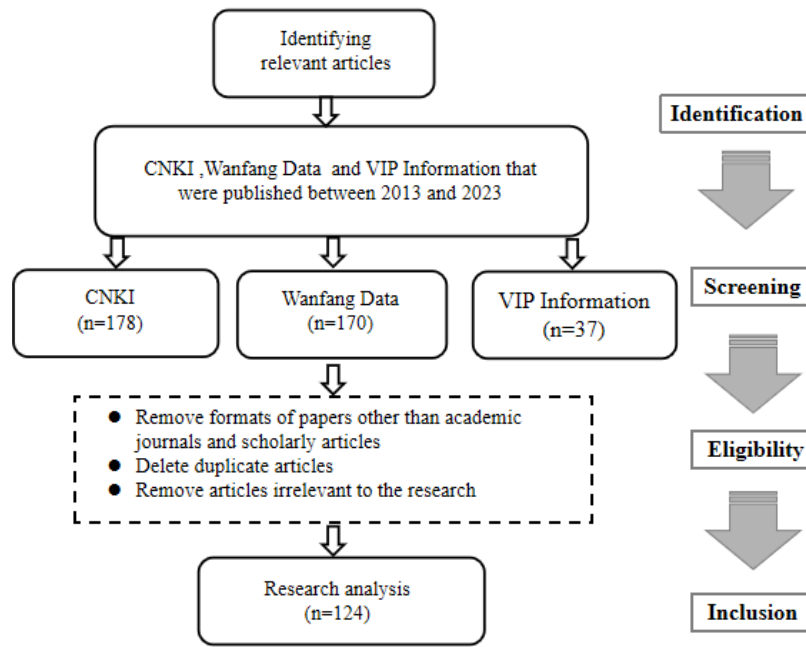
Identifying relevant articles

CNKI ,Wanfang Data and VIP Information that were published between 2013 and 2023

CNKI (n=178)

Wanfang Data (n=170)

VIP Information (n=37)

- Remove formats of papers other than academic journals and scholarly articles
- Delete duplicate articles
- Remove articles irrelevant to the research

Research analysis (n=124)

Identification

Screening

Eligibility

Inclusion